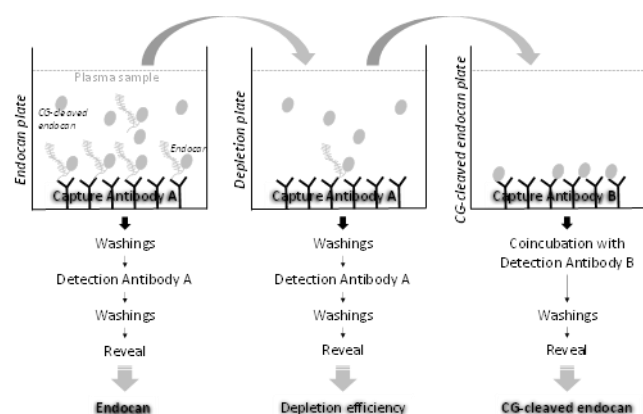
Plasma sample

Endocan plate

CG-cleaved endocan

Endocan

Capture Antibody A

Washings

Detection Antibody A

Washings

Reveal

Endocan

Depletion plate

Capture Antibody A

Washings

Detection Antibody A

Washings

Reveal

Depletion efficiency

CG-cleaved endocan plate

Capture Antibody B

Coincubation with Detection Antibody B

Washings

Reveal

CG-cleaved endocan